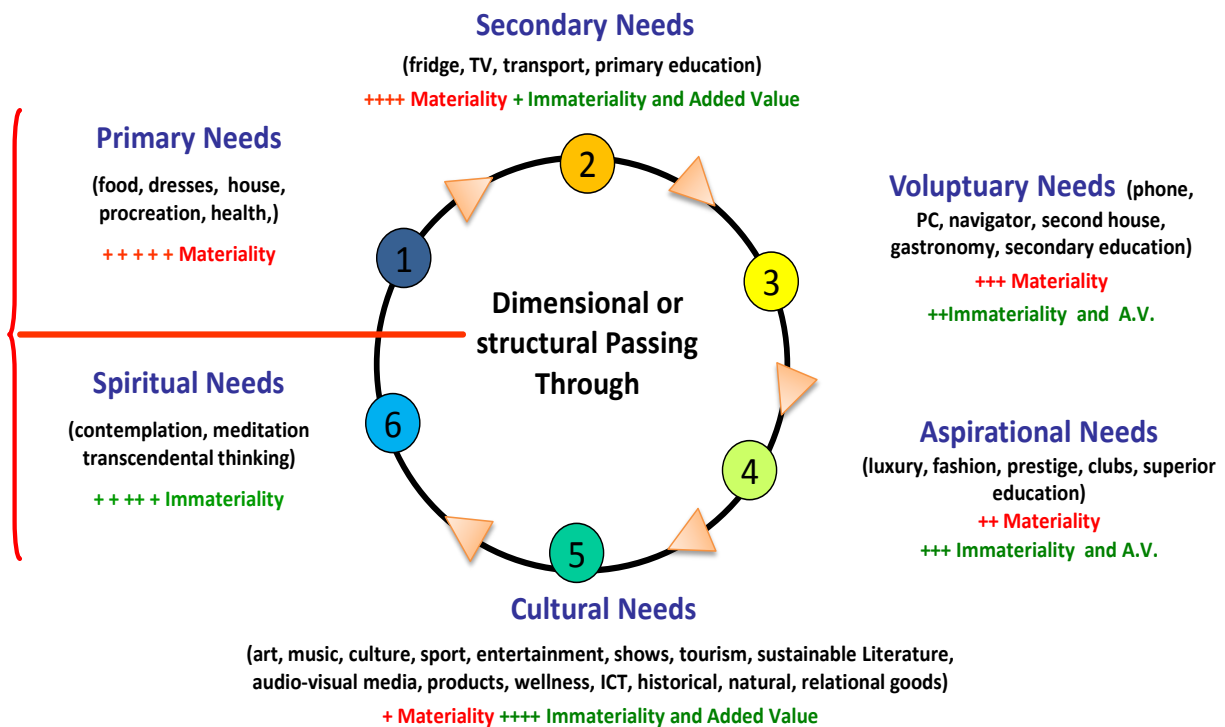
Secondary Needs

(fridge, TV, transport, primary education)

++++ Materiality + Immateriality and Added Value

Primary Needs

(food, dresses, house, procreation, health,)

+ + + + + Materiality

2

1

Voluptuary Needs (phone, PC, navigator, second house, gastronomy, secondary education)

+++ Materiality

++Immateriality and A.V.

3

Dimensional or structural Passing Through

Spiritual Needs

(contemplation, meditation transcendental thinking)

+ + ++ + Immateriality

6

Aspirational Needs

(luxury, fashion, prestige, clubs, superior education)

++ Materiality

+++ Immateriality and A.V.

4

5

Cultural Needs

(art, music, culture, sport, entertainment, shows, tourism, sustainable Literature, audio-visual media, products, wellness, ICT, historical, natural, relational goods)

+ Materiality ++++ Immateriality and Added Value